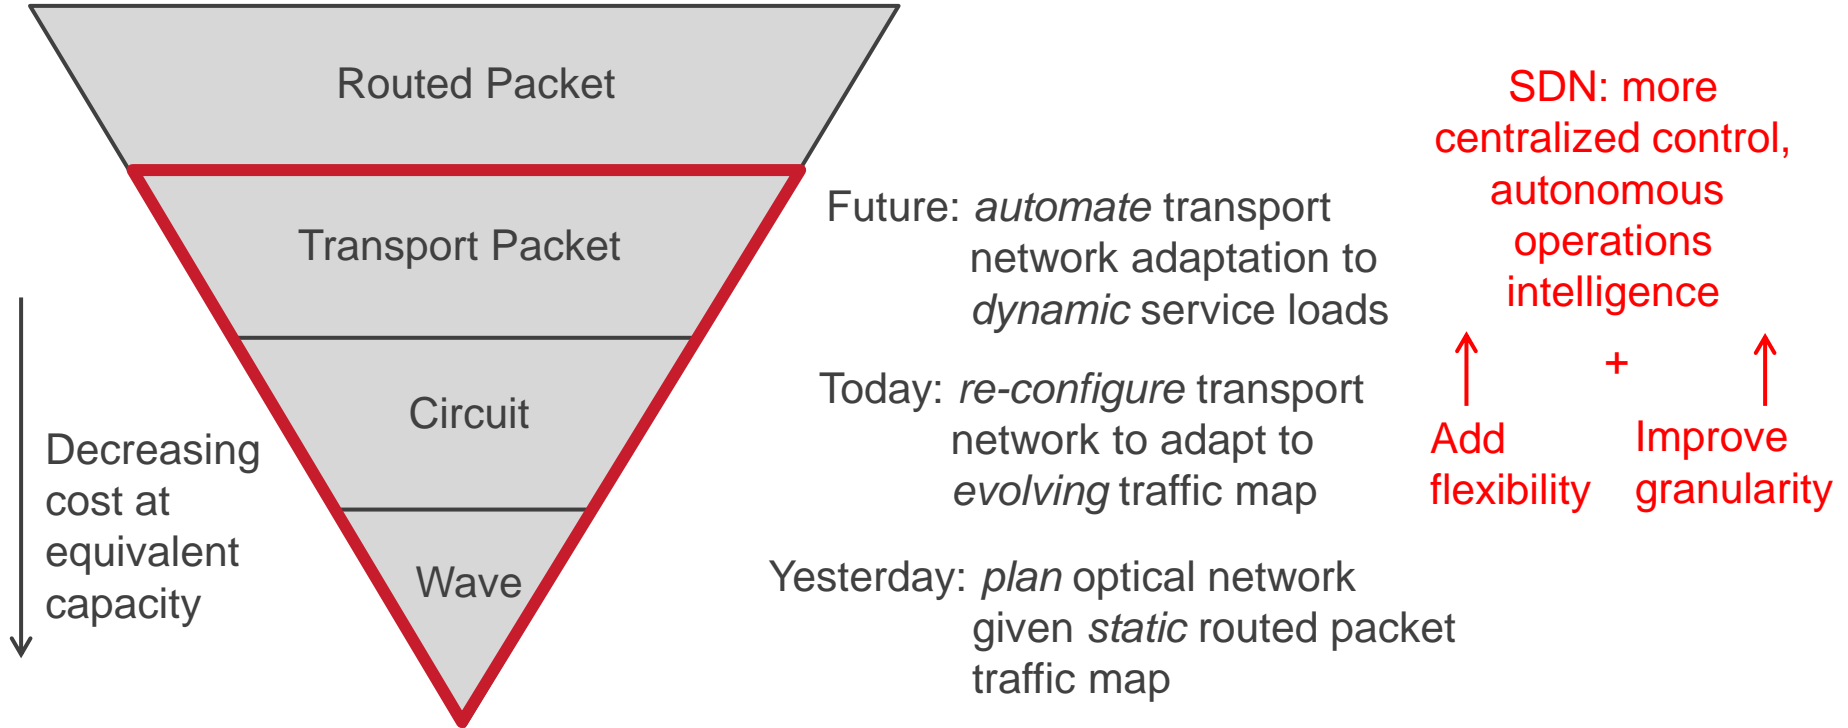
Routed Packet

Transport Packet

Circuit

Wave

Decreasing cost at equivalent capacity

Future: *automate* transport network adaptation to *dynamic* service loads

Today: *re-configure* transport network to adapt to *evolving* traffic map

Yesterday: *plan* optical network given *static* routed packet traffic map

SDN: more centralized control, autonomous operations intelligence

+

Add flexibility

Improve granularity